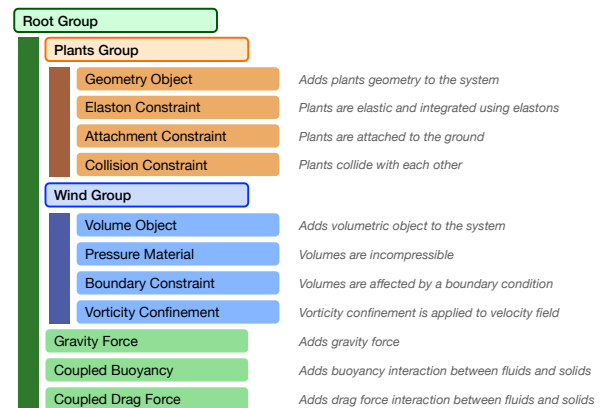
Root Group

Plants Group

Geometry Object — Adds plants geometry to the system

Elaston Constraint — Plants are elastic and integrated using elastons

Attachment Constraint — Plants are attached to the ground

Collision Constraint — Plants collide with each other

Wind Group

Volume Object — Adds volumetric object to the system

Pressure Material — Volumes are incompressible

Boundary Constraint — Volumes are affected by a boundary condition

Vorticity Confinement — Vorticity confinement is applied to velocity field

Gravity Force — Adds gravity force

Coupled Buoyancy — Adds buoyancy interaction between fluids and solids

Coupled Drag Force — Adds drag force interaction between fluids and solids